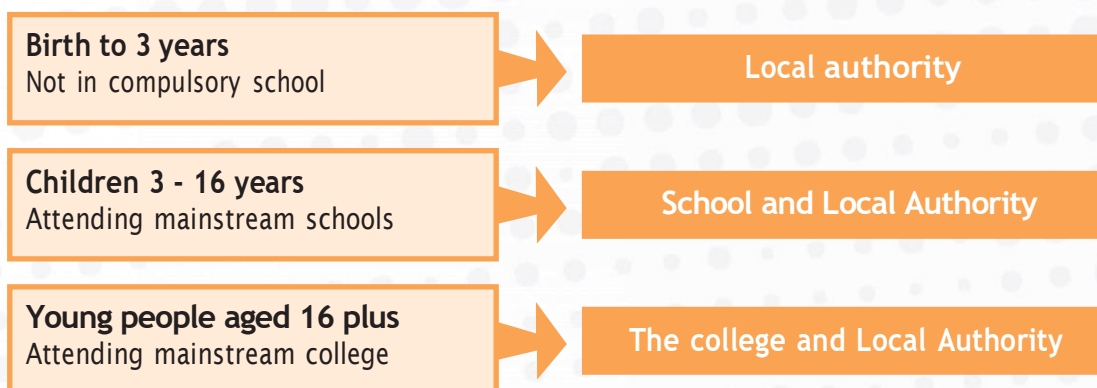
Birth to 3 years
Not in compulsory school

Local authority

Children 3 - 16 years
Attending mainstream schools

School and Local Authority

Young people aged 16 plus
Attending mainstream college

The college and Local Authority